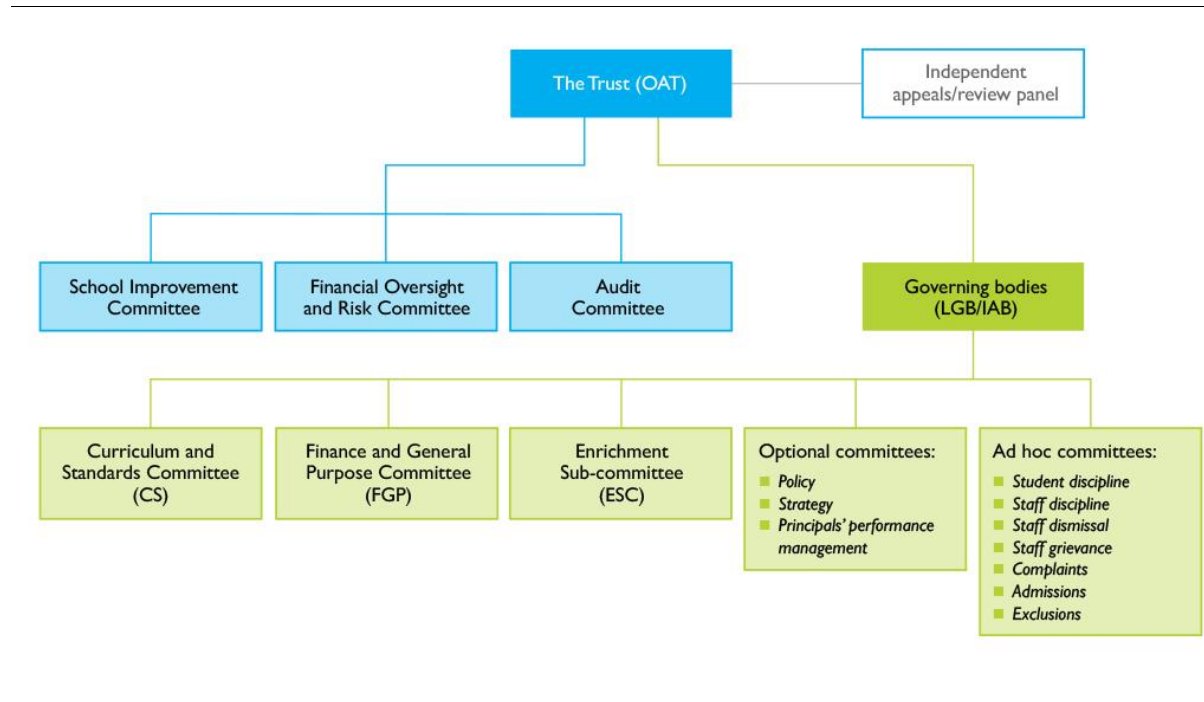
The Trust (OAT)

Independent appeals/review panel

School Improvement Committee

Financial Oversight and Risk Committee

Audit Committee

Governing bodies (LGB/IAB)

Curriculum and Standards Committee (CS)

Finance and General Purpose Committee (FGP)

Enrichment Sub-committee (ESC)

Optional committees:
- *Policy*
- *Strategy*
- *Principals' performance management*

Ad hoc committees:
- *Student discipline*
- *Staff discipline*
- *Staff dismissal*
- *Staff grievance*
- *Complaints*
- *Admissions*
- *Exclusions*